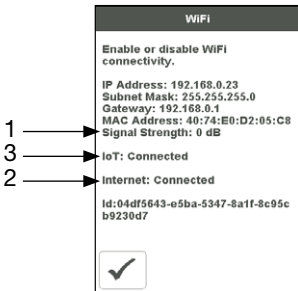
WiFi

Enable or disable WiFi connectivity.

IP Address: 192.168.0.23
Subnet Mask: 255.255.255.0
Gateway: 192.168.0.1
MAC Address: 40:74:E0:D2:05:C8
Signal Strength: 0 dB

IoT: Connected

Internet: Connected

Id:04df5643-e5ba-5347-8a1f-8c95cb9230d7

1
3
2

✓